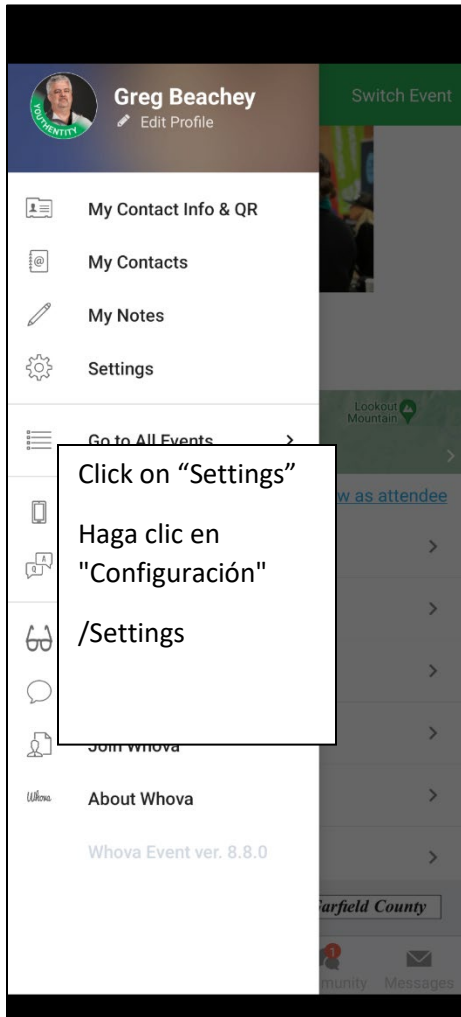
YOUTHENTITY

Greg Beachey
Edit Profile

Switch Event

My Contact Info & QR

My Contacts

My Notes

Settings

Lookout Mountain

Go to All Events >

Click on “Settings”

Haga clic en "Configuración"

/Settings

w as attendee

Join Whova

Whova

About Whova

Whova Event ver. 8.8.0

arfield County

1

munity

Messages